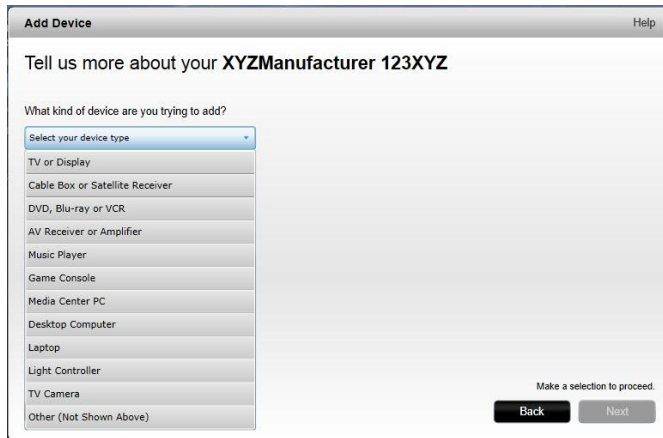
Add Device

Help

Tell us more about your **XYZManufacturer 123XYZ**

What kind of device are you trying to add?

Select your device type

TV or Display

Cable Box or Satellite Receiver

DVD, Blu-ray or VCR

AV Receiver or Amplifier

Music Player

Game Console

Media Center PC

Desktop Computer

Laptop

Light Controller

TV Camera

Other (Not Shown Above)

Make a selection to proceed.

Back

Next